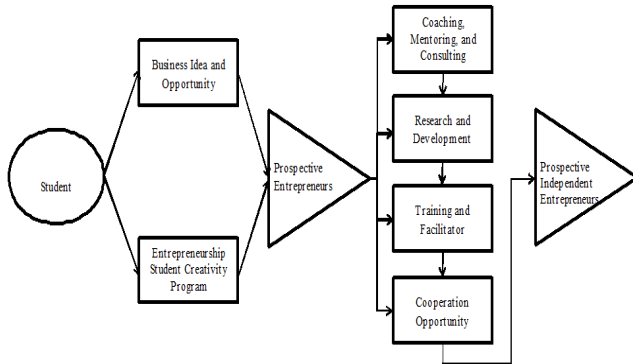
Student

Business Idea and Opportunity

Entrepreneurship Student Creativity Program

Prospective Entrepreneurs

Coaching, Mentoring, and Consulting

Research and Development

Training and Facilitator

Cooperation Opportunity

Prospective Independent Entrepreneurs